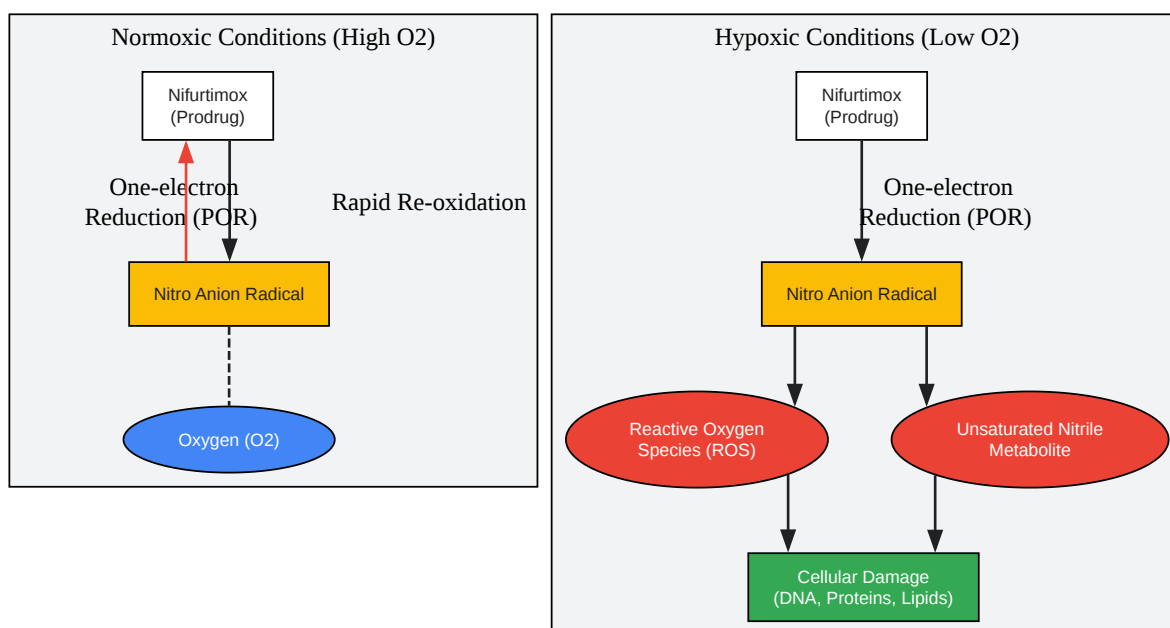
Normoxic Conditions (High O2)

Nifurtimox
(Prodrug)

One-electron
Reduction (POR)

Rapid Re-oxidation

Nitro Anion Radical

Oxygen (O2)

Hypoxic Conditions (Low O2)

Nifurtimox
(Prodrug)

One-electron
Reduction (POR)

Nitro Anion Radical

Reactive Oxygen
Species (ROS)

Unsaturated Nitrile
Metabolite

Cellular Damage
(DNA, Proteins, Lipids)